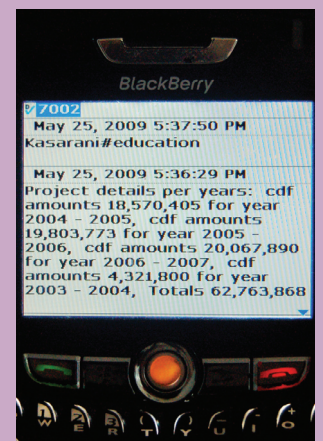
BlackBerry

7002

May 25, 2009 5:37:50 PM
Kasarani#education

May 25, 2009 5:36:29 PM
Project details per years: cdf amounts 18,570,405 for year 2004 - 2005, cdf amounts 19,803,773 for year 2005 - 2006, cdf amounts 20,067,890 for year 2006 - 2007, cdf amounts 4,321,800 for year 2003 - 2004, Totals 62,763,868

W E R T Y U I O